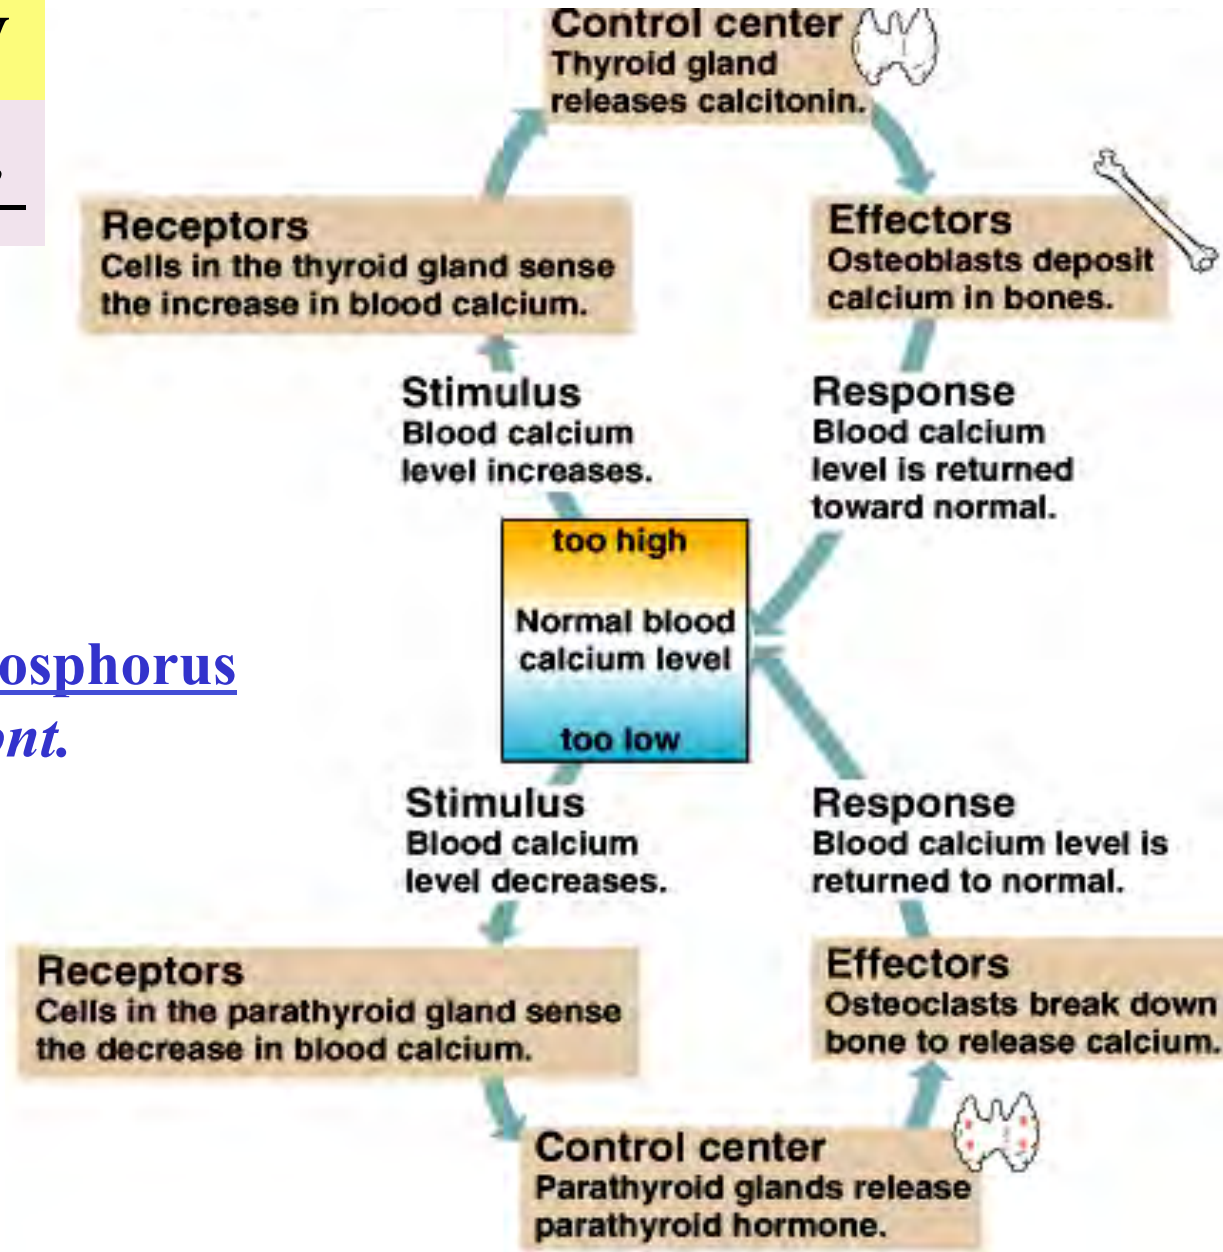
Control center
Thyroid gland releases calcitonin.

Receptors
Cells in the thyroid gland sense the increase in blood calcium.

Effectors
Osteoblasts deposit calcium in bones.

Stimulus
Blood calcium level increases.

Response
Blood calcium level is returned toward normal.

too high

Normal blood calcium level

too low

osphorus

nt.

Stimulus
Blood calcium level decreases.

Response
Blood calcium level is returned to normal.

Receptors
Cells in the parathyroid gland sense the decrease in blood calcium.

Effectors
Osteoclasts break down bone to release calcium.

Control center
Parathyroid glands release parathyroid hormone.